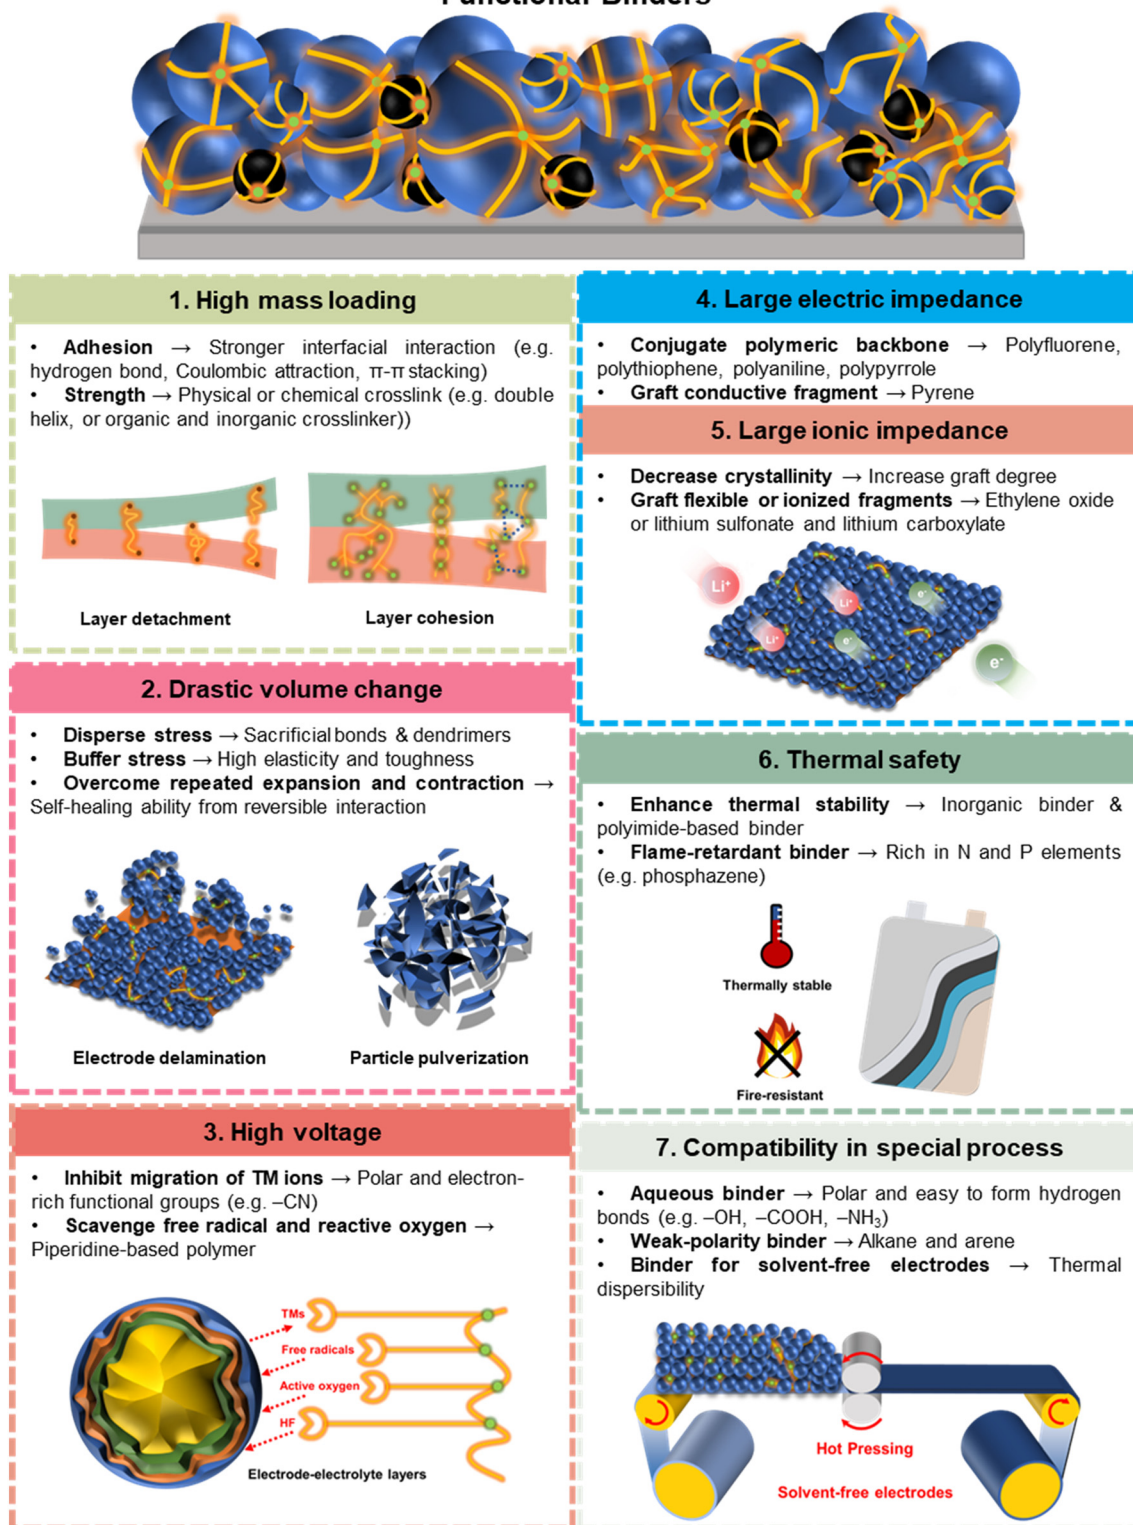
Functional Binders

1. High mass loading

• Adhesion → Stronger interfacial interaction (e.g. hydrogen bond, Coulombic attraction, π-π stacking)
• Strength → Physical or chemical crosslink (e.g. double helix, or organic and inorganic crosslinker))

Layer detachment

Layer cohesion

2. Drastic volume change

• Disperse stress → Sacrificial bonds & dendrimers
• Buffer stress → High elasticity and toughness
• Overcome repeated expansion and contraction → Self-healing ability from reversible interaction

Electrode delamination

Particle pulverization

3. High voltage

• Inhibit migration of TM ions → Polar and electron-rich functional groups (e.g. –CN)
• Scavenge free radical and reactive oxygen → Piperidine-based polymer

TMs

Free radicals

Active oxygen

HF

Electrode-electrolyte layers

4. Large electric impedance

• Conjugate polymeric backbone → Polyfluorene, polythiophene, polyaniline, polypyrrole
• Graft conductive fragment → Pyrene

5. Large ionic impedance

• Decrease crystallinity → Increase graft degree
• Graft flexible or ionized fragments → Ethylene oxide or lithium sulfonate and lithium carboxylate

Li⁺

Li⁺

Li⁺

e⁻

e⁻

e⁻

6. Thermal safety

• Enhance thermal stability → Inorganic binder & polyimide-based binder
• Flame-retardant binder → Rich in N and P elements (e.g. phosphazene)

Thermally stable

Fire-resistant

7. Compatibility in special process

• Aqueous binder → Polar and easy to form hydrogen bonds (e.g. –OH, –COOH, –$NH_3$)
• Weak-polarity binder → Alkane and arene
• Binder for solvent-free electrodes → Thermal dispersibility

Hot Pressing

Solvent-free electrodes